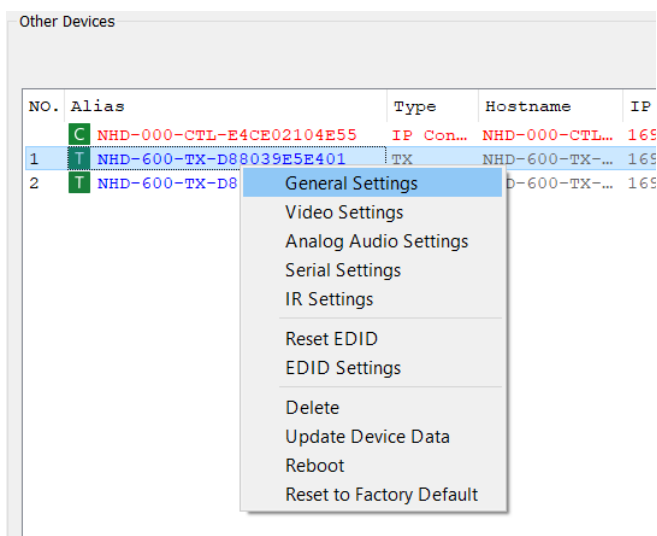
Other Devices

| NO. | Alias | Type | Hostname | IP |
|---|---|---|---|---|
| | C NHD-000-CTL-E4CE02104E55 | IP Con… | NHD-000-CTL… | 169 |
| 1 | T NHD-600-TX-D88039E5E401 | TX | NHD-600-TX-… | 169 |
| 2 | T NHD-600-TX-D8 | | D-600-TX-… | 169 |

General Settings
Video Settings
Analog Audio Settings
Serial Settings
IR Settings
Reset EDID
EDID Settings
Delete
Update Device Data
Reboot
Reset to Factory Default